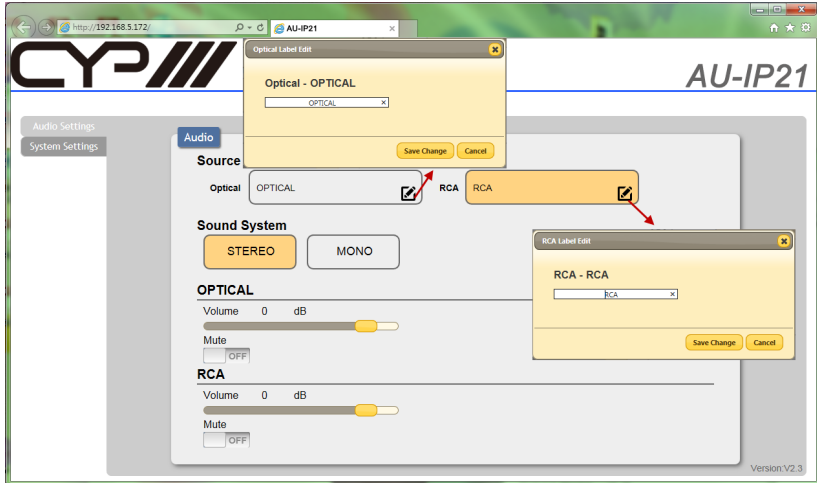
http://192.168.5.172/
AU-IP21

AU-IP21

Audio Settings
System Settings

Audio
Source
Optical OPTICAL
RCA RCA

Sound System
STEREO
MONO

OPTICAL
Volume 0 dB
Mute
OFF

RCA
Volume 0 dB
Mute
OFF

Optical Label Edit
Optical - OPTICAL
OPTICAL
Save Change
Cancel

RCA Label Edit
RCA - RCA
RCA
Save Change
Cancel

Version:V2.3